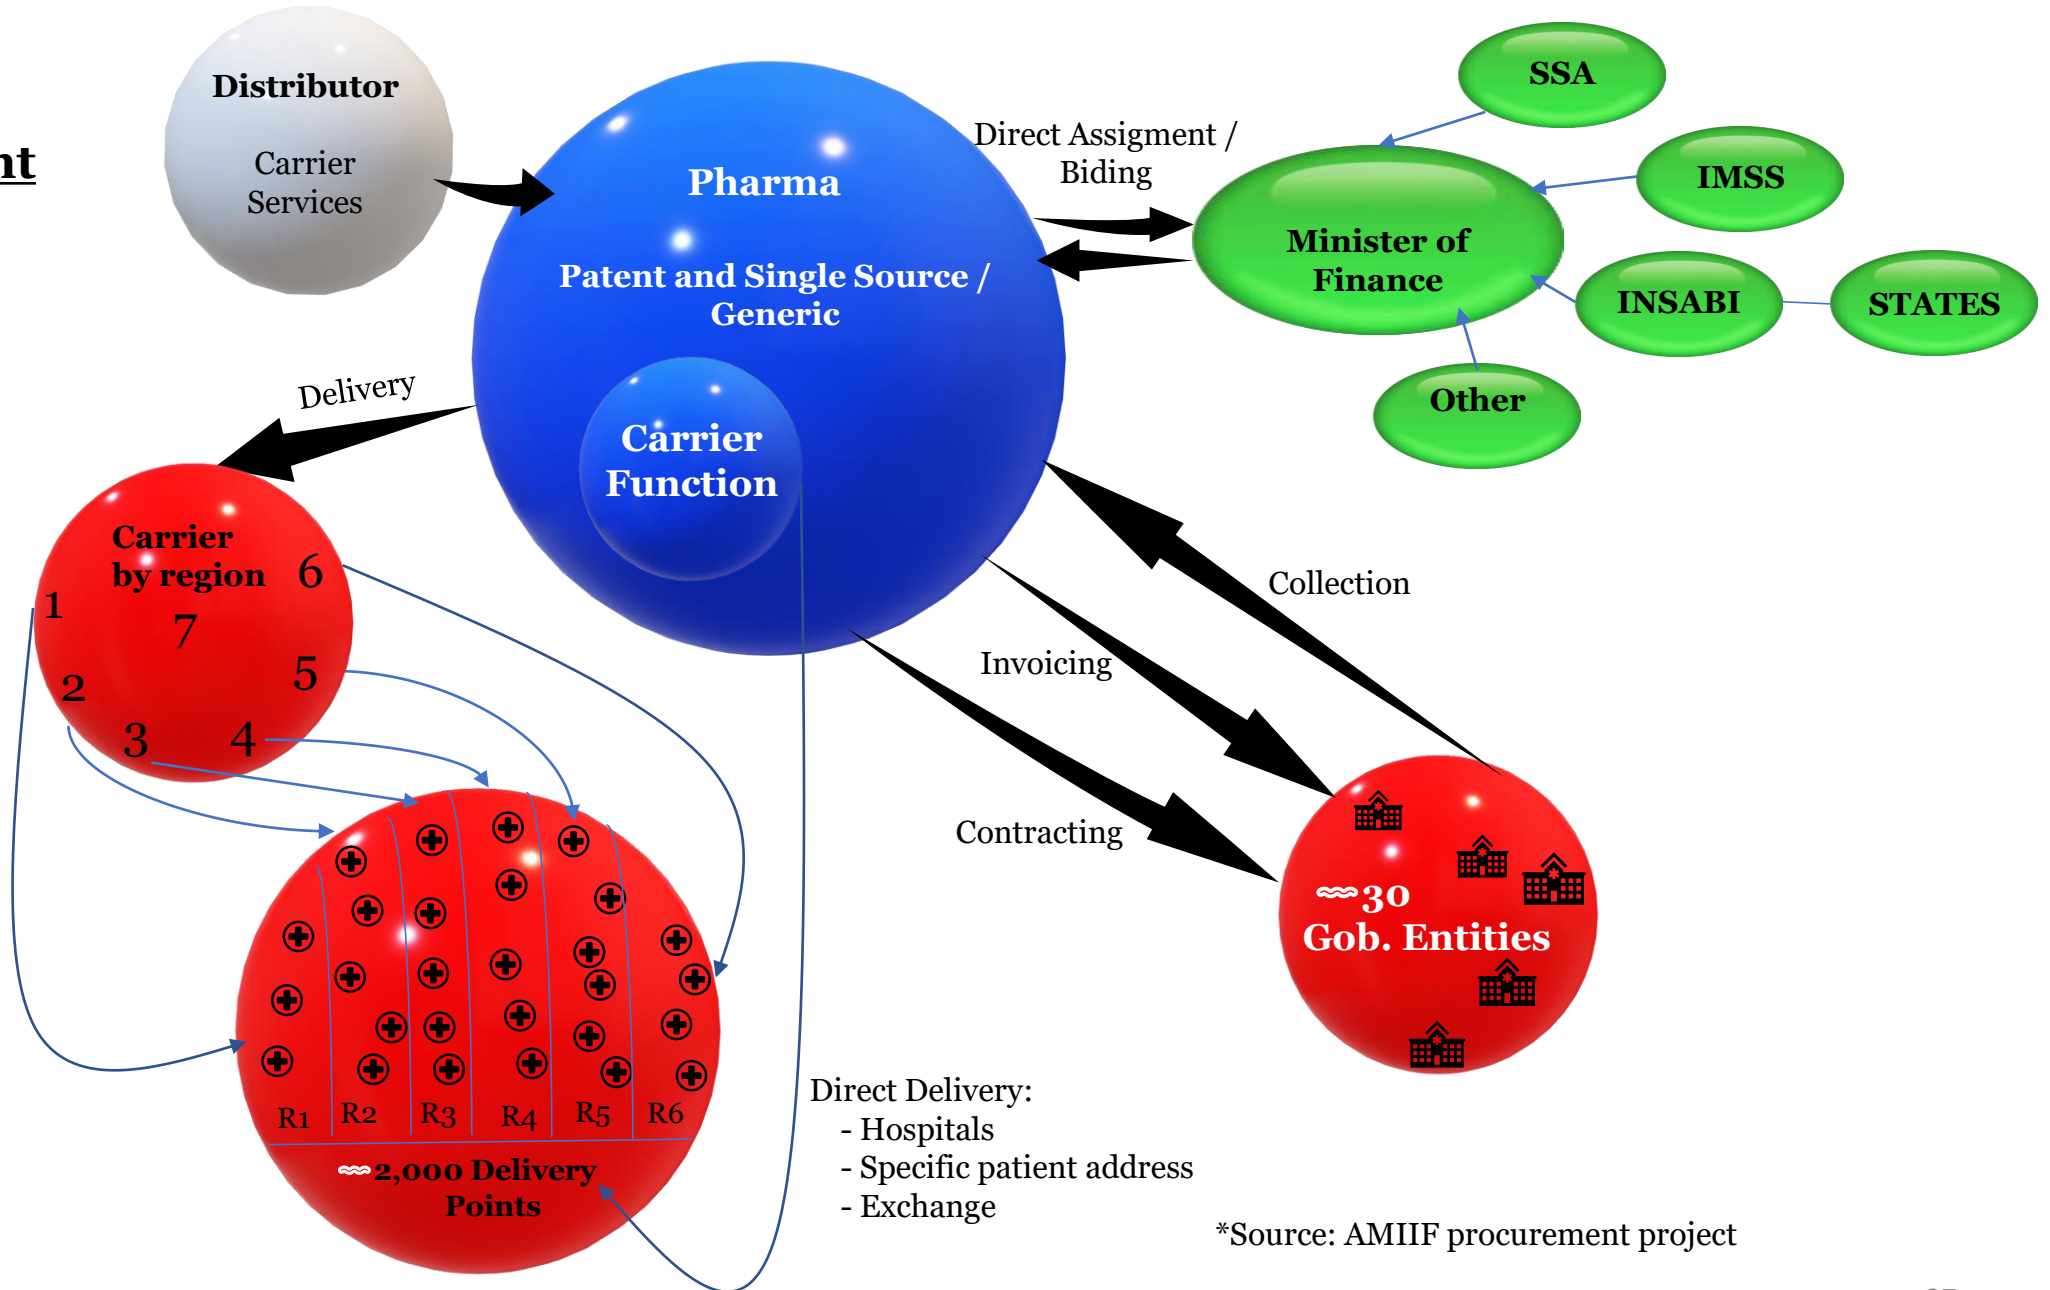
nt

Distributor

Carrier Services

Pharma

Patent and Single Source / Generic

Carrier Function

Direct Assigment / Biding

SSA

IMSS

Minister of Finance

INSABI

STATES

Other

Delivery

Carrier by region

1

2

3

4

5

6

7

Collection

Invoicing

Contracting

R1 R2 R3 R4 R5 R6

≈2,000 Delivery Points

≈30 Gob. Entities

Direct Delivery:
- Hospitals
- Specific patient address
- Exchange

*Source: AMIIF procurement project